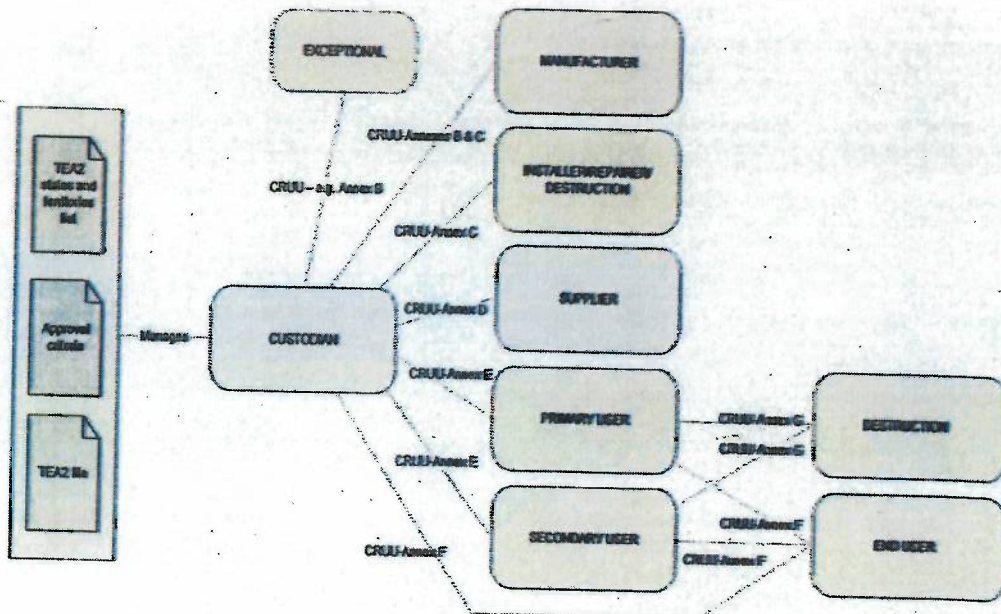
TEA2 states and territories list

Approval criteria

TEA2 file

Manages

CUSTODIAN

EXCEPTIONAL

CRUU – e.g. Annex B

MANUFACTURER

CRUU-Annexes B & C

INSTALLER/REPAIRER/ DESTRUCTION

CRUU-Annex C

SUPPLIER

CRUU-Annex D

PRIMARY USER

CRUU-Annex E

SECONDARY USER

CRUU-Annex E

CRUU-Annex F

DESTRUCTION

CRUU-Annex G

CRUU-Annex G

END USER

CRUU-Annex F

CRUU-Annex F